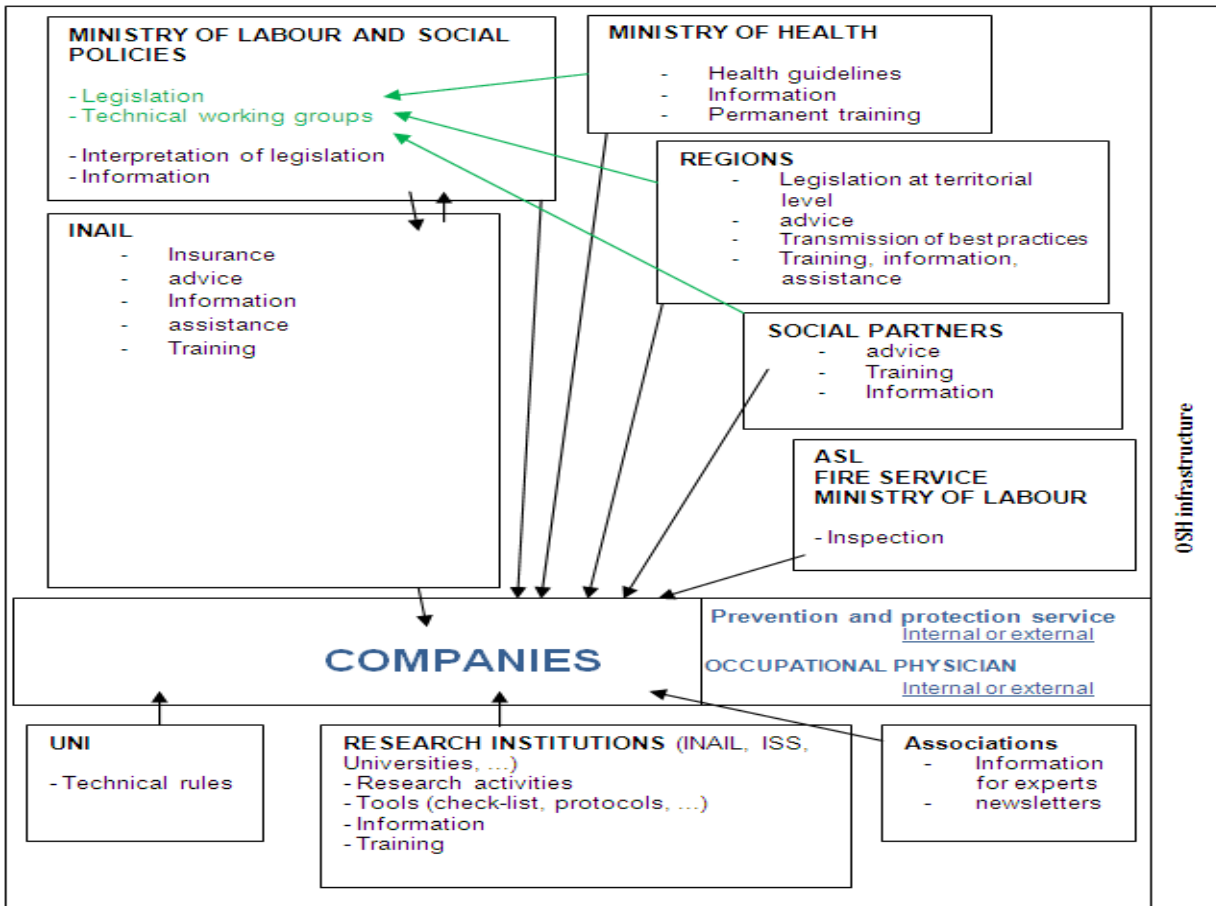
MINISTRY OF LABOUR AND SOCIAL POLICIES

- Legislation
- Technical working groups

- Interpretation of legislation
- Information

MINISTRY OF HEALTH

- Health guidelines
- Information
- Permanent training

REGIONS

- Legislation at territorial level
- advice
- Transmission of best practices
- Training, information, assistance

INAIL

- Insurance
- advice
- Information
- assistance
- Training

SOCIAL PARTNERS

- advice
- Training
- Information

ASL
FIRE SERVICE
MINISTRY OF LABOUR

- Inspection

OSH infrastructure

COMPANIES

Prevention and protection service
Internal or external

OCCUPATIONAL PHYSICIAN
Internal or external

UNI

- Technical rules

RESEARCH INSTITUTIONS (INAIL, ISS, Universities, ...)
- Research activities
- Tools (check-list, protocols, ...)
- Information
- Training

Associations

- Information for experts
- newsletters